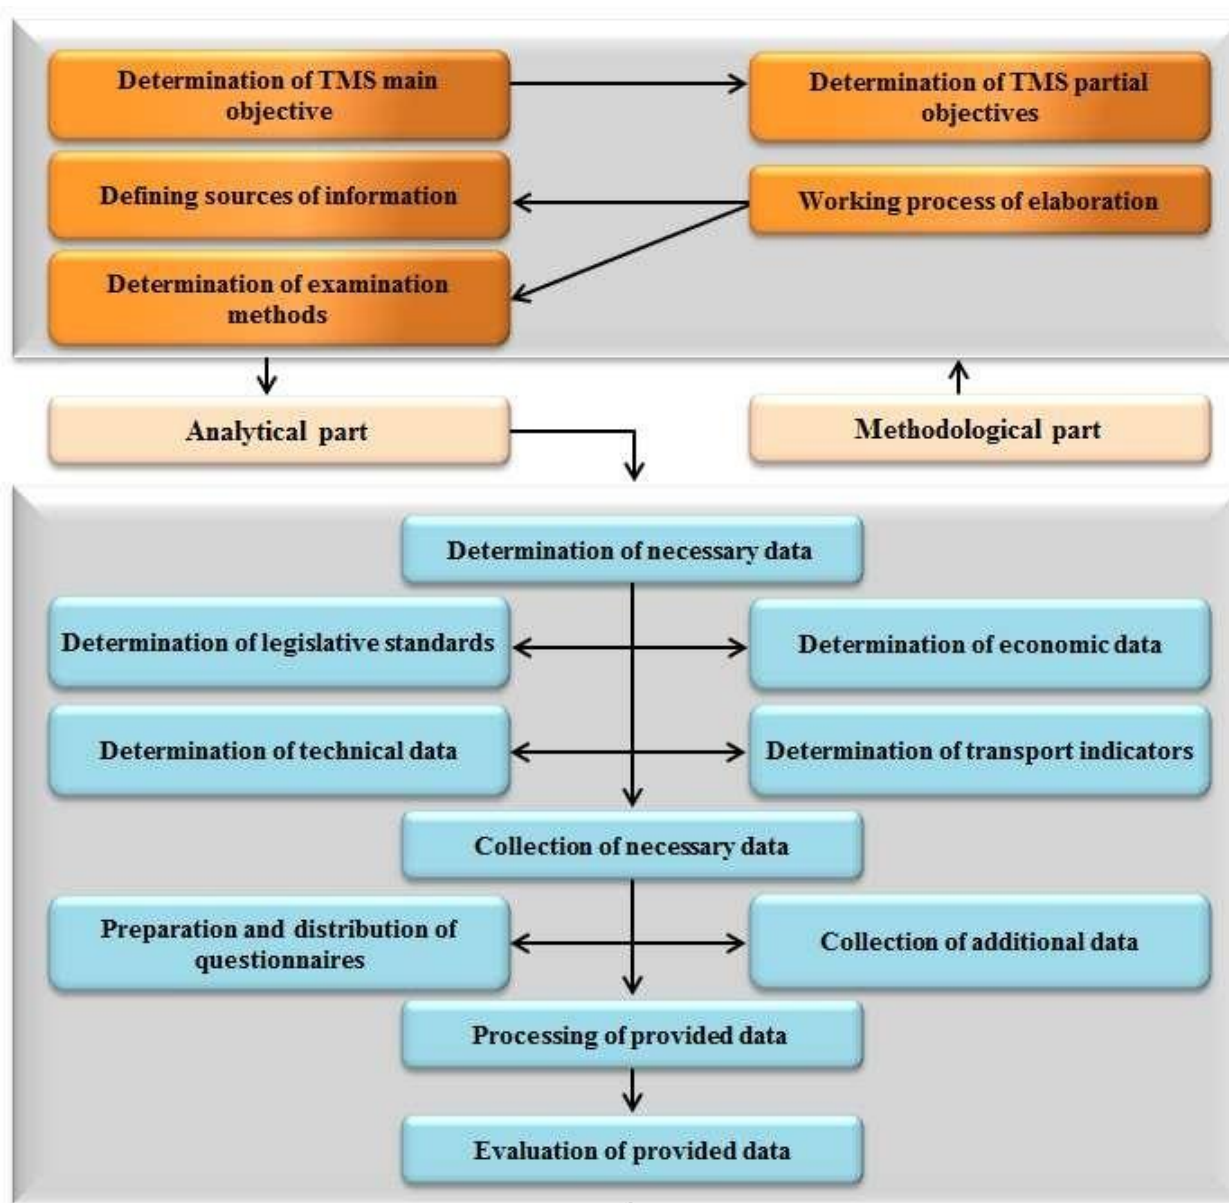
Determination of TMS main objective

Determination of TMS partial objectives

Defining sources of information

Working process of elaboration

Determination of examination methods

Analytical part

Methodological part

Determination of necessary data

Determination of legislative standards

Determination of economic data

Determination of technical data

Determination of transport indicators

Collection of necessary data

Preparation and distribution of questionnaires

Collection of additional data

Processing of provided data

Evaluation of provided data